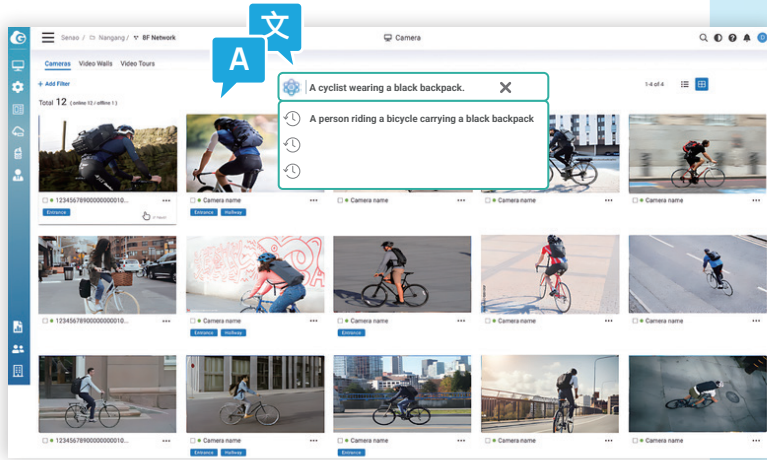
A 文

Senao / Nangang / BF Network

Camera

Cameras Video Walls Video Tours

+ Add Filter

Total 12 ( online 12 / offline 1 )

A cyclist wearing a black backpack.

A person riding a bicycle carrying a black backpack

1-4 of 4

12345678900000000010... •••
Entrance

Camera name •••
Entrance Hallway

Camera name •••

Camera name •••

12345678900000000010... •••

Camera name •••
Entrance Hallway

Camera name •••
Entrance

Camera name •••

Camera name •••

12345678900000000010... •••

Camera name •••
Entrance Hallway

Camera name •••
Entrance

Camera name •••

Camera name •••